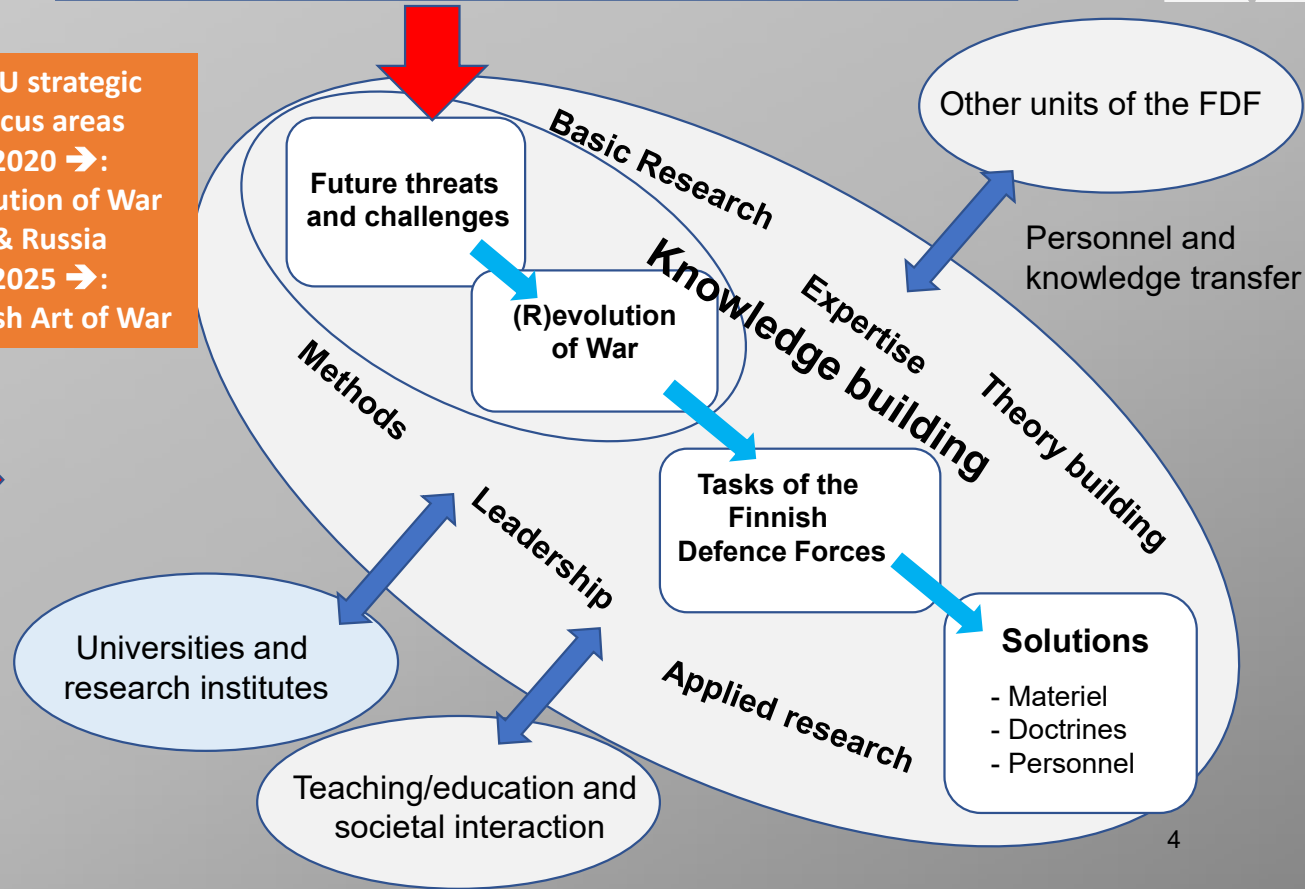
U strategic
cus areas
2020 ➔:
ution of War
& Russia
2025 ➔:
sh Art of War

Other units of the FDF

Basic Research

Future threats and challenges

Personnel and knowledge transfer

Knowledge building

Expertise

(R)evolution of War

Methods

Theory building

Tasks of the Finnish Defence Forces

Leadership

Universities and research institutes

Solutions
- Materiel
- Doctrines
- Personnel

Applied research

Teaching/education and societal interaction

4